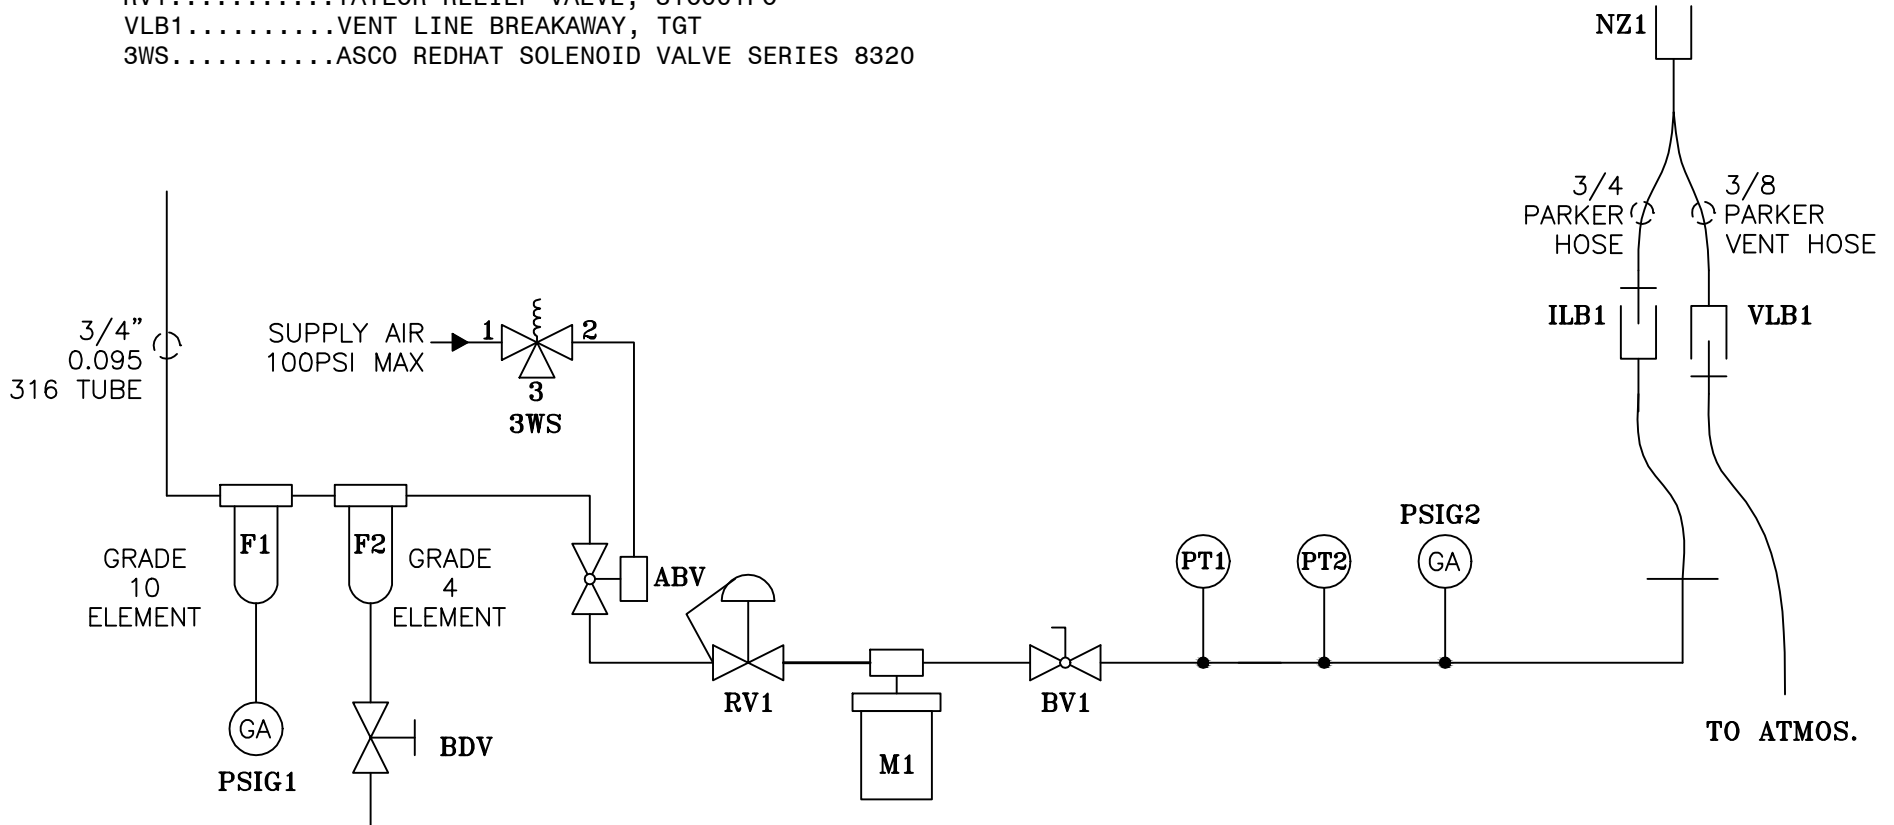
RV1...........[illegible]
VLB1..........VENT LINE BREAKAWAY, TGT
3WS...........ASCO REDHAT SOLENOID VALVE SERIES 8320

NZ1

3/4
PARKER
HOSE

3/8
PARKER
VENT HOSE

ILB1
VLB1

3/4"
0.095
316 TUBE

SUPPLY AIR
100PSI MAX
1
2
3
3WS

GRADE
10
ELEMENT

F1
F2

GRADE
4
ELEMENT

ABV

GA
PSIG1

BDV

RV1

M1

BV1

PT1
PT2
PSIG2
GA

TO ATMOS.